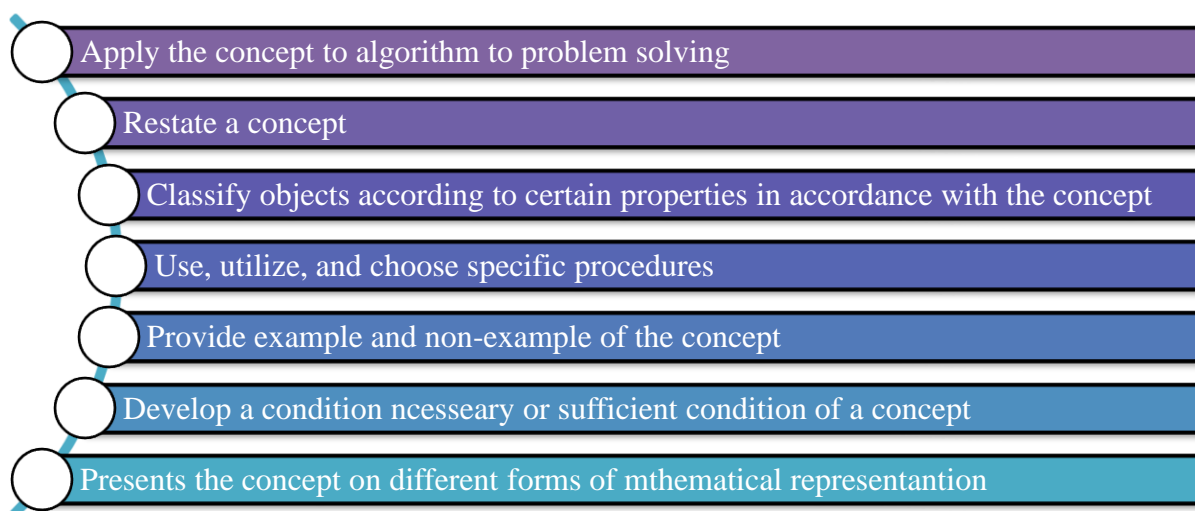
Apply the concept to algorithm to problem solving

Restate a concept

Classify objects according to certain properties in accordance with the concept

Use, utilize, and choose specific procedures

Provide example and non-example of the concept

Develop a condition ncesseary or sufficient condition of a concept

Presents the concept on different forms of mthematical representantion